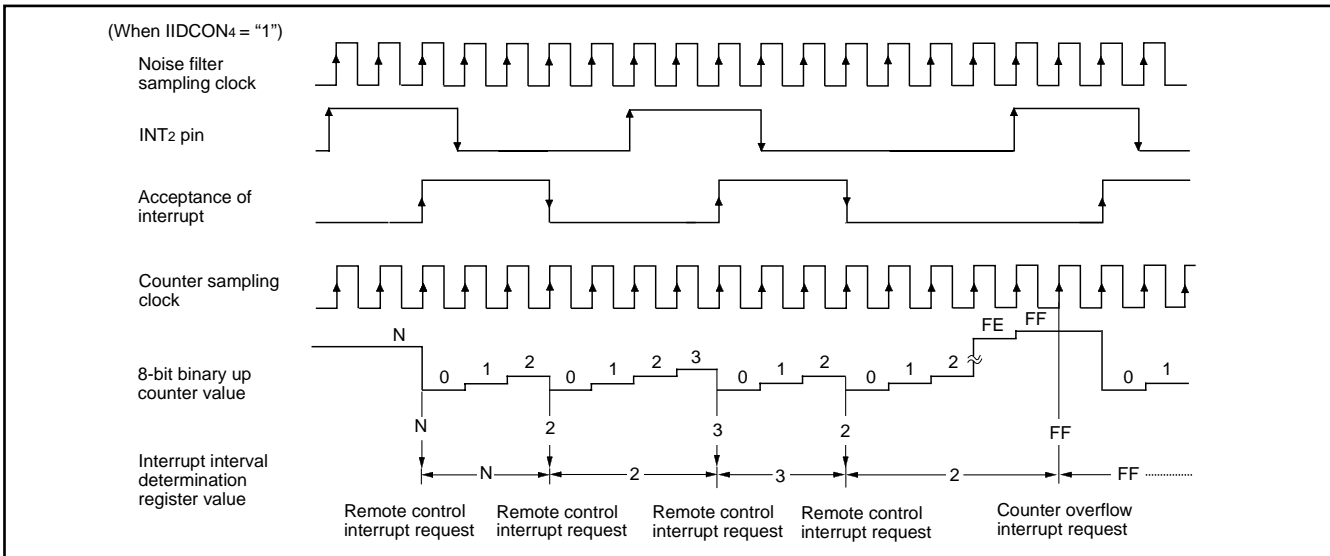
(When IIDCON$_4$ = "1")

Noise filter sampling clock

INT$_2$ pin

Acceptance of interrupt

Counter sampling clock

8-bit binary up counter value

N 0 1 2 0 1 2 3 0 1 2 0 1 2 FE FF 0 1

Interrupt interval determination register value

N 2 3 2 FF

N 2 3 2 FF

Remote control interrupt request

Remote control interrupt request

Remote control interrupt request

Remote control interrupt request

Counter overflow interrupt request